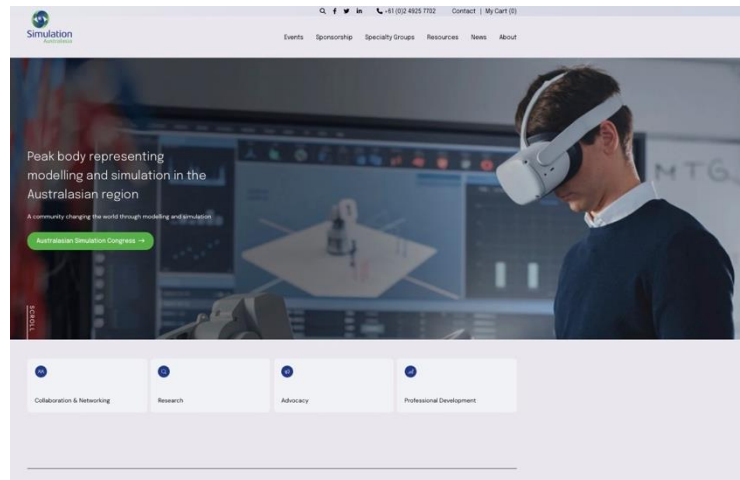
+61 (0)2 4925 7702 Contact | My Cart (0)

Simulation Australasia

Events Sponsorship Specialty Groups Resources News About

Peak body representing modelling and simulation in the Australasian region

A community changing the world through modelling and simulation

Australasian Simulation Congress →

SCROLL

MTG

Collaboration & Networking

Research

Advocacy

Professional Development